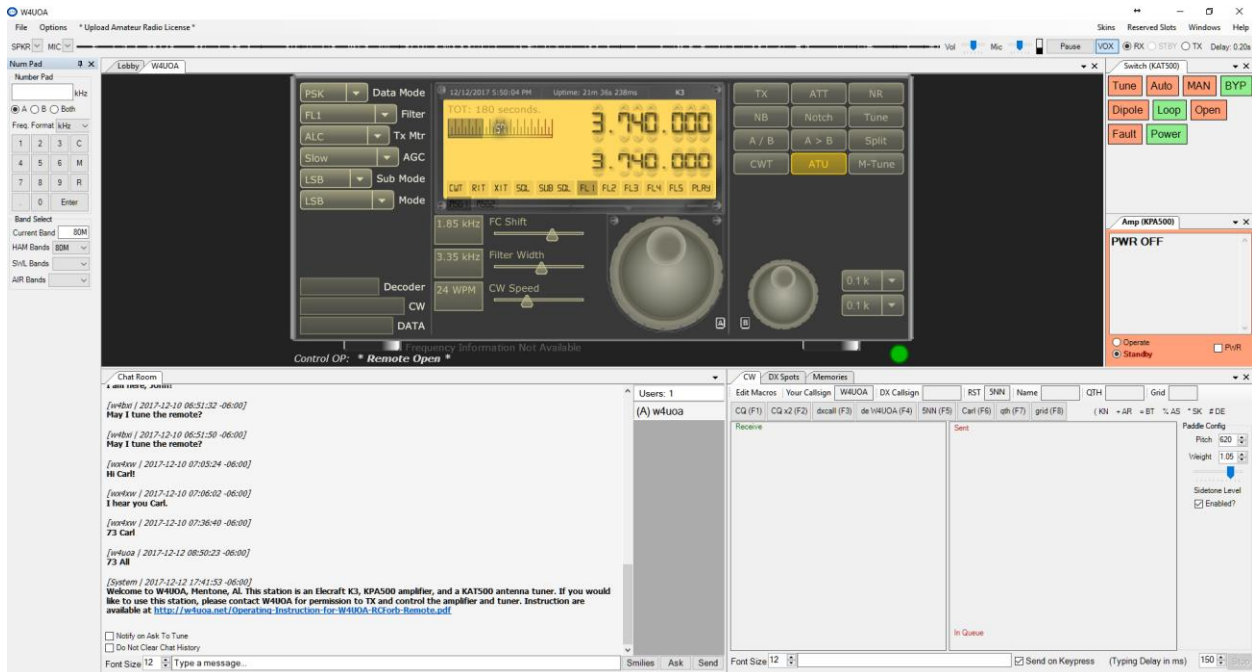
W4UOA
File Options * Upload Amateur Radio License *
Skins Reserved Slots Windows Help
SPKR MIC
Vol Mic Pause VOX RX STBY TX Delay: 0.20s

Num Pad
Number Pad
kHz
A B Both
Freq. Format kHz
1 2 3 C
4 5 6 M
7 8 9 R
. 0 Enter
Band Select
Current Band 80M
HAM Bands 80M
SWL Bands
AIR Bands

Lobby W4UOA

PSK Data Mode
FL1 Filter
ALC Tx Mtr
Slow AGC
LSB Sub Mode
LSB Mode
12/12/2017 5:50:04 PM Uptime: 21m 36s 238ms K3
TOT: 180 seconds.
3.740.000
3.740.000
CWT RIT XIT SQL SUB SQL FL1 FL2 FL3 FL4 FL5 PLAY
TX ATT NR
NB Notch Tune
A / B A > B Split
CWT ATU M-Tune
1.85 kHz FC Shift
3.35 kHz Filter Width
24 WPM CW Speed
0.1 k
0.1 k
Decoder
CW
DATA
Frequency Information Not Available
Control OP: * Remote Open *

Switch (KAT500)
Tune Auto MAN BYP
Dipole Loop Open
Fault Power

Amp (KPA500)
PWR OFF
Operate
Standby
PWR

Chat Room
I am here, John!
[w4bxi | 2017-12-10 06:51:32 -06:00]
May I tune the remote?
[w4bxi | 2017-12-10 06:51:50 -06:00]
May I tune the remote?
[wx4xw | 2017-12-10 07:05:24 -06:00]
Hi Carl!
[wx4xw | 2017-12-10 07:06:02 -06:00]
I hear you Carl.
[wx4xw | 2017-12-10 07:36:40 -06:00]
73 Carl
[w4uoa | 2017-12-12 08:50:23 -06:00]
73 All
[System | 2017-12-12 17:41:53 -06:00]
Welcome to W4UOA, Mentone, Al. This station is an Elecraft K3, KPA500 amplifier, and a KAT500 antenna tuner. If you would like to use this station, please contact W4UOA for permission to TX and control the amplifier and tuner. Instruction are available at http://w4uoa.net/Operating-Instruction-for-W4UOA-RCForb-Remote.pdf
Notify on Ask To Tune
Do Not Clear Chat History
Font Size 12 Type a message...
Users: 1
(A) w4uoa
Smilies Ask Send

CW DX Spots Memories
Edit Macros Your Callsign W4UOA DX Callsign RST 5NN Name QTH Grid
CQ (F1) CQ x2 (F2) dxcall (F3) de W4UOA (F4) 5NN (F5) Carl (F6) qth (F7) grid (F8)
(KN +AR =BT %AS *SK #DE
Receive
Sent
In Queue
Paddle Config
Pitch 620
Weight 1.05
Sidetone Level
Enabled?
Font Size 12
Send on Keypress (Typing Delay in ms) 150 Stop